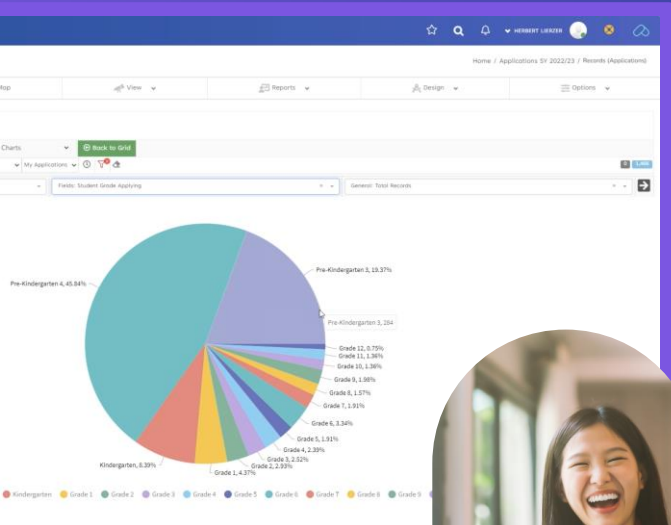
HERBERT LIERZER

Home / Applications SY 2022/23 / Records (Applications)

Map

View

Reports

Design

Options

Charts

Back to Grid

My Applications

Fields: Student Grade Applying

General: Total Records

Pre-Kindergarten 4, 45.84%

Pre-Kindergarten 3, 19.37%

Pre-Kindergarten 3, 184

Grade 12, 0.75%

Grade 11, 1.36%

Grade 10, 1.36%

Grade 9, 1.98%

Grade 8, 1.57%

Grade 7, 1.91%

Grade 6, 3.34%

Grade 5, 1.91%

Grade 4, 2.39%

Grade 3, 2.52%

Grade 2, 2.93%

Grade 1, 4.37%

Kindergarten, 8.39%

Kindergarten Grade 1 Grade 2 Grade 3 Grade 4 Grade 5 Grade 6 Grade 7 Grade 8 Grade 9